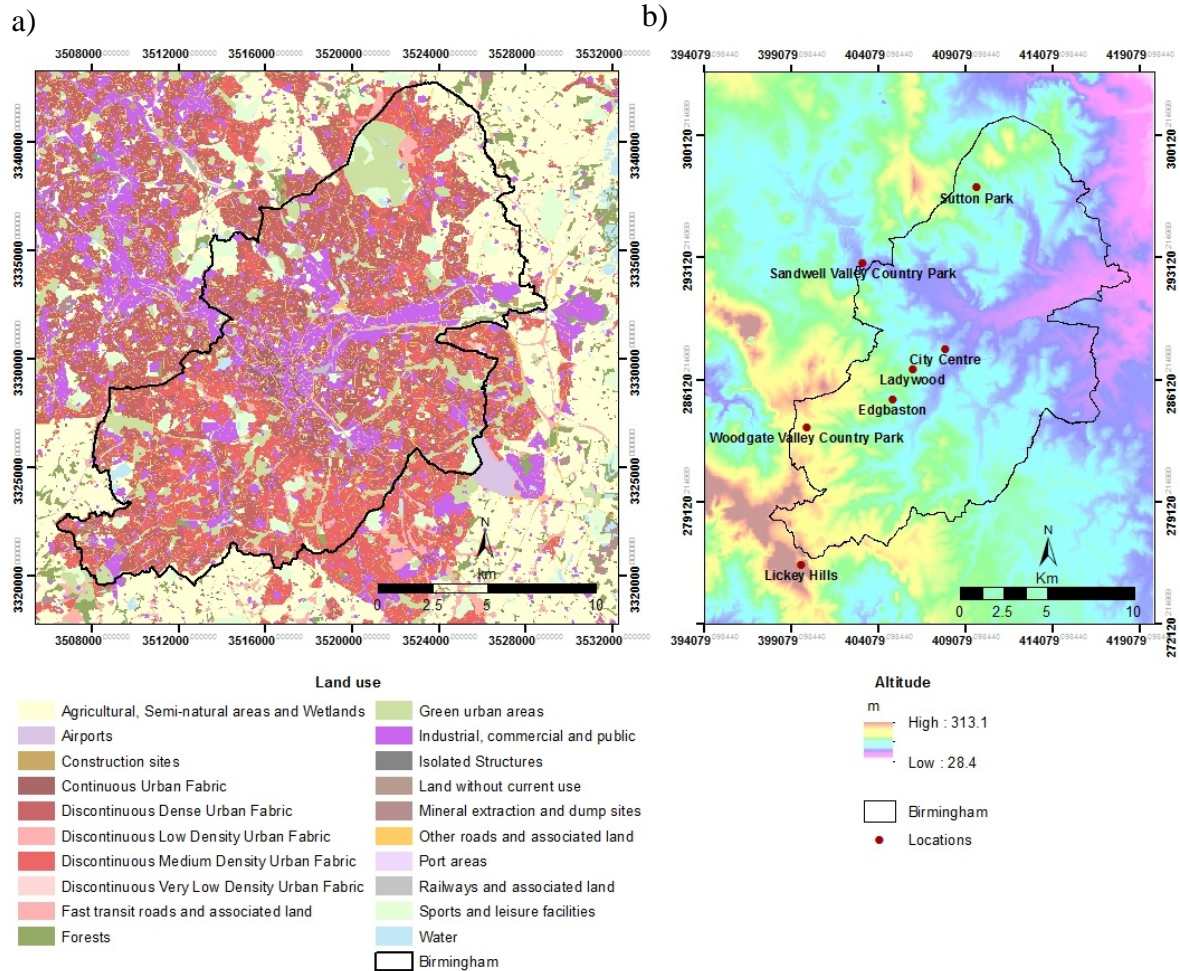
a)

3508000 3512000 3516000 3520000 3524000 3528000 3532000

3340000 3335000 3330000 3325000 3320000

N
km
0 2.5 5 10

3508000 3512000 3516000 3520000 3524000 3528000 3532000

b)

394079 399079 404079 409079 414079 419079

300120 293120 286120 279120 272120

Sutton Park
Sandwell Valley Country Park
City Centre
Ladywood
Edgbaston
Woodgate Valley Country Park
Lickey Hills

N
Km
0 2.5 5 10

394079 399079 404079 409079 414079 419079

Land use

Agricultural, Semi-natural areas and Wetlands
Airports
Construction sites
Continuous Urban Fabric
Discontinuous Dense Urban Fabric
Discontinuous Low Density Urban Fabric
Discontinuous Medium Density Urban Fabric
Discontinuous Very Low Density Urban Fabric
Fast transit roads and associated land
Forests
Green urban areas
Industrial, commercial and public
Isolated Structures
Land without current use
Mineral extraction and dump sites
Other roads and associated land
Port areas
Railways and associated land
Sports and leisure facilities
Water
Birmingham

Altitude

m
High : 313.1
Low : 28.4

Birmingham
Locations